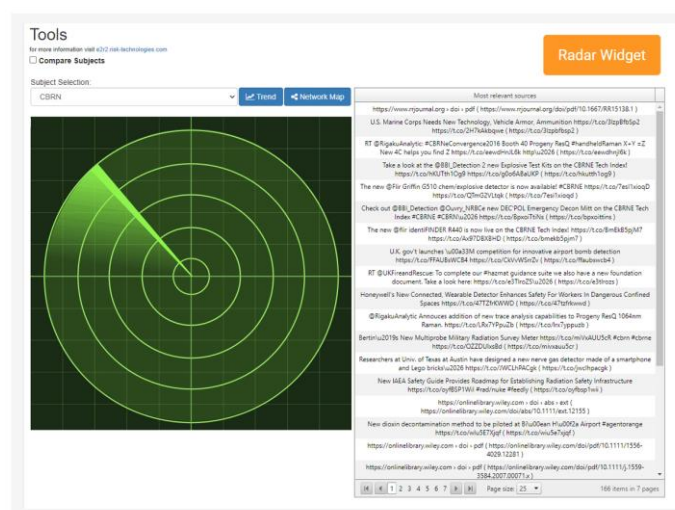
Tools

for more information visit e2r2.risk-technologies.com

Compare Subjects

Radar Widget

Subject Selection:

CBRN

Trend

Network Map

Most relevant sources

https://www.rrjournal.org › doi › pdf ( https://www.rrjournal.org/doi/pdf/10.1667/RR15138.1 )

U.S. Marine Corps Needs New Technology, Vehicle Armor, Ammunition https://t.co/3lzpBfbSp2 https://t.co/2H7kAkbqwe ( https://t.co/3lzpbfbsp2 )

RT @RigakuAnalytic: #CBRNeConvergence2016 Booth 40 Progeny ResQ #handheldRaman X+Y =Z New 4C helps you find Z https://t.co/eewdHnJL6k http\u2026 ( https://t.co/eewdhnjl6k )

Take a look at the @8Bl_Detection 2 new Explosive Test Kits on the CBRNE Tech Index! https://t.co/hKUTth1Og9 https://t.co/g0o6A8aUKP ( https://t.co/hkutth1og9 )

The new @Flir Griffin G510 chem/explosive detector is now available! #CBRNE https://t.co/7es1IxioqD https://t.co/QfhnG2VLqk ( https://t.co/7es1ixioqd )

Check out @8Bl_Detection @Ouvry_NRBCe new DECPOL Emergency Decon Mitt on the CBRNE Tech Index #CBRNE #CBRN\u2026 https://t.co/8pxoiTtiNs ( https://t.co/bpxoittins )

The new @flir identiFINDER R440 is now live on the CBRNE Tech Index! https://t.co/BmEk85pJM7 https://t.co/Ax97DBXBHD ( https://t.co/bmekb5pjm7 )

U.K. gov't launches \u00a33M competition for innovative airport bomb detection https://t.co/FFAUBsWCB4 https://t.co/CkVvWSm2v ( https://t.co/ffaubswcb4 )

RT @UKFireandRescue: To complete our #hazmat guidance suite we also have a new foundation document. Take a look here: https://t.co/e3Tiro2S\u2026 ( https://t.co/e3tirozs )

Honeywell's New Connected, Wearable Detector Enhances Safety For Workers In Dangerous Confined Spaces https://t.co/4TTZHKWWD ( https://t.co/4tzhkwwd )

@RigakuAnalytic Annouces addition of new trace analysis capabilities to Progeny ResQ 1064nm Raman. https://t.co/LRo7YPpuZb ( https://t.co/lrv7yppuzb )

Bertin\u2019s New Multiprobe Military Radiation Survey Meter https://t.co/mIVxAUU5cR #cbrn #cbrne https://t.co/OZZDUIxs8d ( https://t.co/mivxauu5cr )

Researchers at Univ. of Texas at Austin have designed a new nerve gas detector made of a smartphone and Lego bricks\u2026 https://t.co/JWCLhPACgk ( https://t.co/jwclhpacgk )

New IAEA Safety Guide Provides Roadmap for Establishing Radiation Safety Infrastructure https://t.co/oyf8SP1Wil #rad/nuke #feedly ( https://t.co/oyf8sp1wil )

https://onlinelibrary.wiley.com › doi › abs › ext ( https://onlinelibrary.wiley.com/doi/abs/10.1111/ext.12155 )

New dioxin decontamination method to be piloted at Bi\u00ean H\u00f2a Airport #agentorange https://t.co/wiu5E7Xjqf ( https://t.co/wiu5e7xjqf )

https://onlinelibrary.wiley.com › doi › pdf ( https://onlinelibrary.wiley.com/doi/pdf/10.1111/1556-4029.12281 )

https://onlinelibrary.wiley.com › doi › pdf ( https://onlinelibrary.wiley.com/doi/pdf/10.1111/j.1559-3584.2007.00071.x )

1 2 3 4 5 6 7 Page size: 25 166 items in 7 pages